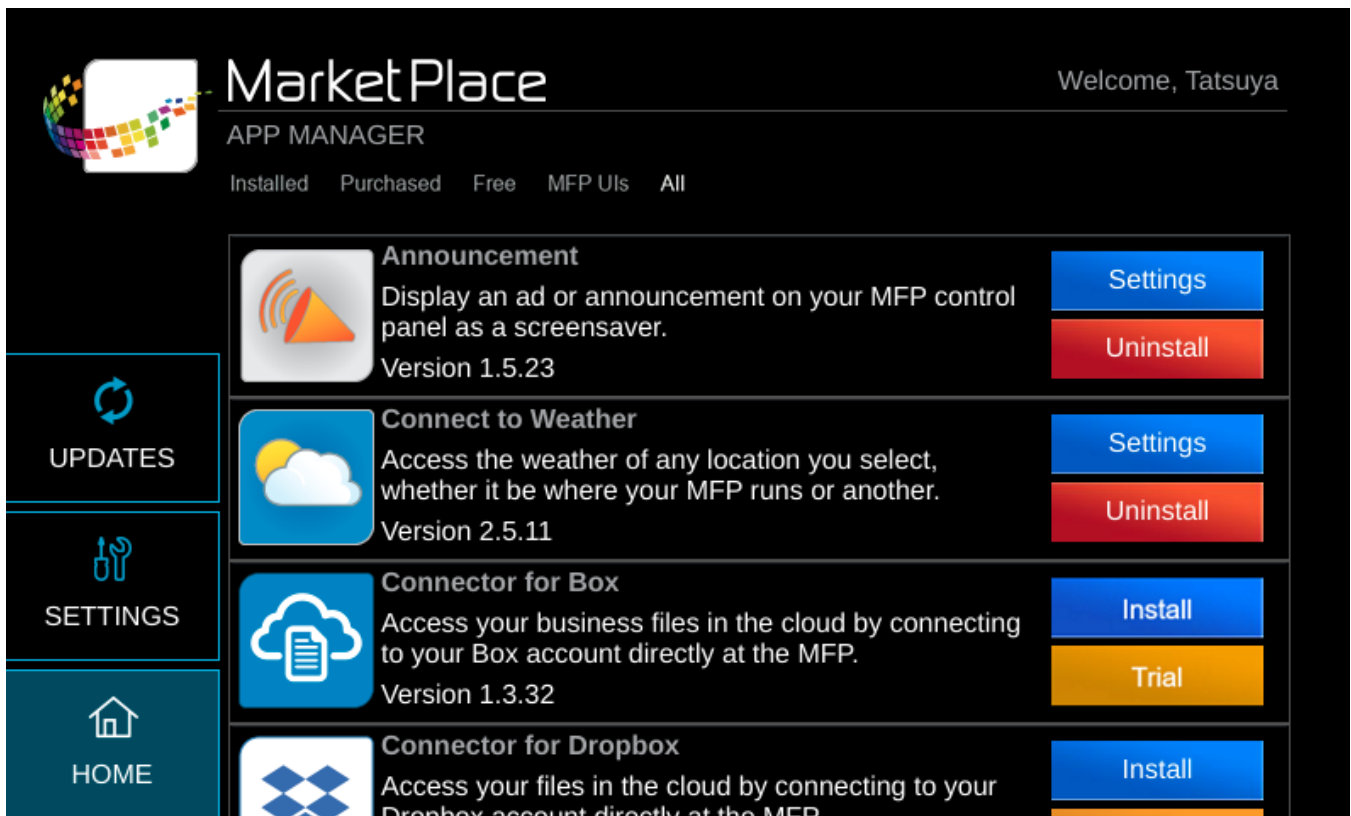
MarketPlace

Welcome, Tatsuya

APP MANAGER

Installed Purchased Free MFP UIs All

UPDATES

SETTINGS

HOME

Announcement
Display an ad or announcement on your MFP control panel as a screensaver.
Version 1.5.23

Settings
Uninstall

Connect to Weather
Access the weather of any location you select, whether it be where your MFP runs or another.
Version 2.5.11

Settings
Uninstall

Connector for Box
Access your business files in the cloud by connecting to your Box account directly at the MFP.
Version 1.3.32

Install
Trial

Connector for Dropbox
Access your files in the cloud by connecting to your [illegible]

Install